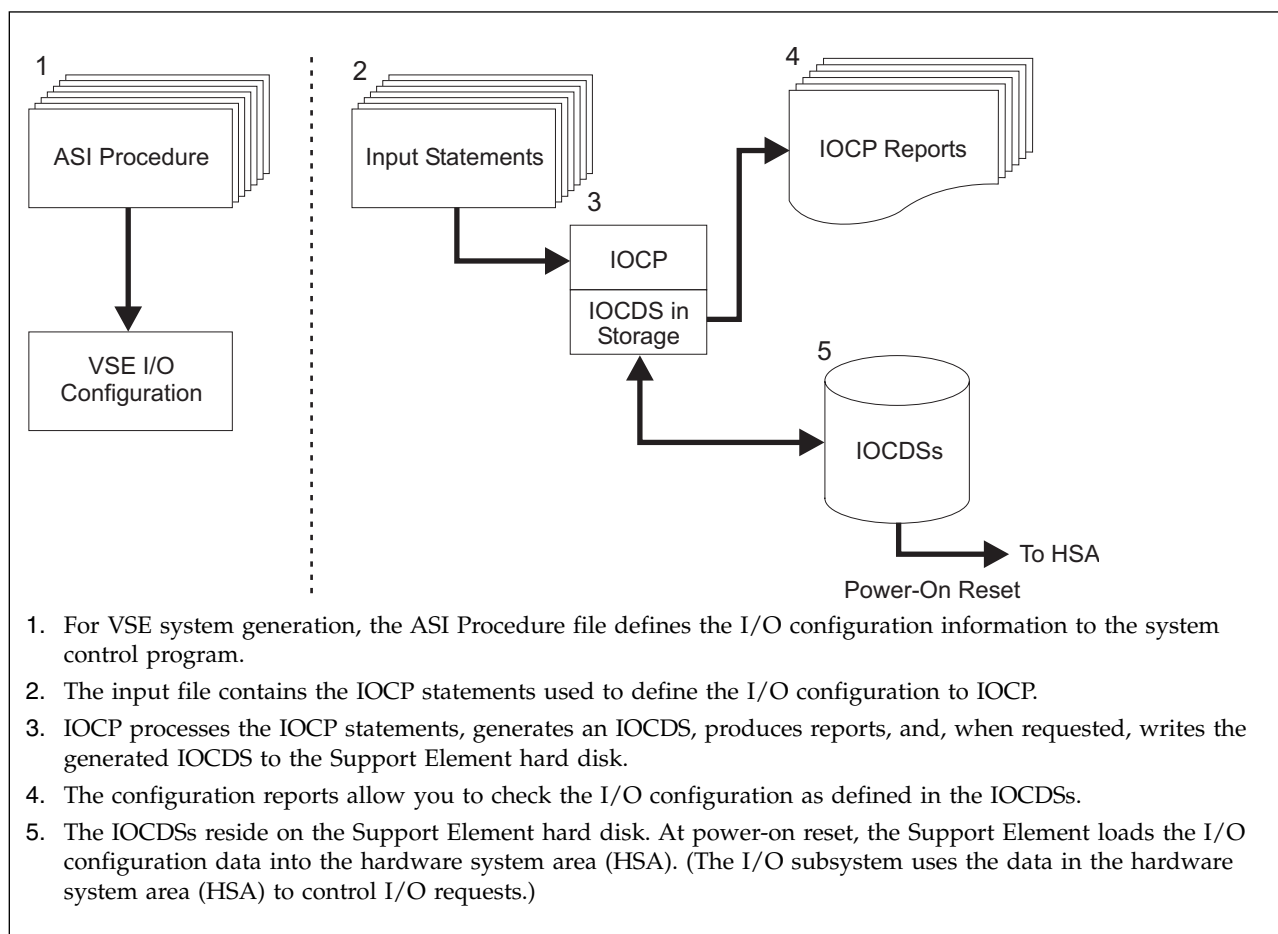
1

ASI Procedure

VSE I/O Configuration

2

Input Statements

3

IOCP

IOCDS in Storage

4

IOCP Reports

5

IOCDSs

To HSA

Power-On Reset

1. For VSE system generation, the ASI Procedure file defines the I/O configuration information to the system control program.

2. The input file contains the IOCP statements used to define the I/O configuration to IOCP.

3. IOCP processes the IOCP statements, generates an IOCDS, produces reports, and, when requested, writes the generated IOCDS to the Support Element hard disk.

4. The configuration reports allow you to check the I/O configuration as defined in the IOCDSs.

5. The IOCDSs reside on the Support Element hard disk. At power-on reset, the Support Element loads the I/O configuration data into the hardware system area (HSA). (The I/O subsystem uses the data in the hardware system area (HSA) to control I/O requests.)